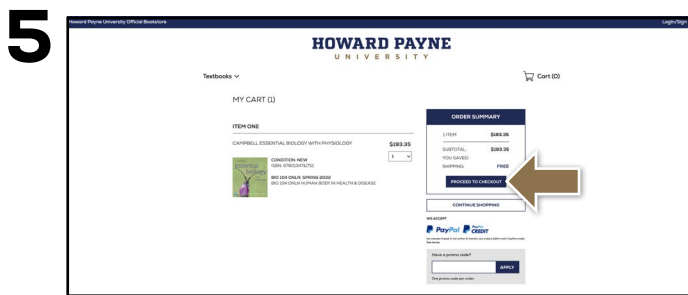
5

Howard Payne University Official Bookstore

Login/Sign

HOWARD PAYNE
UNIVERSITY

Textbooks

Cart (0)

MY CART (1)

ITEM ONE

CAMPBELL ESSENTIAL BIOLOGY WITH PHYSIOLOGY

$193.35

1

CONDITION: NEW
ISBN: 9780134711751

BIO 104 ONLN: SPRING 2022
BIO 104 ONLN HUMAN BODY IN HEALTH & DISEASE

ORDER SUMMARY

1 ITEM $193.35

SUBTOTAL $193.35
YOU SAVED:
SHIPPING: FREE

PROCEED TO CHECKOUT

CONTINUE SHOPPING

WE ACCEPT

PayPal PayPal CREDIT

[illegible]

Have a promo code?

APPLY

One promo code per order.